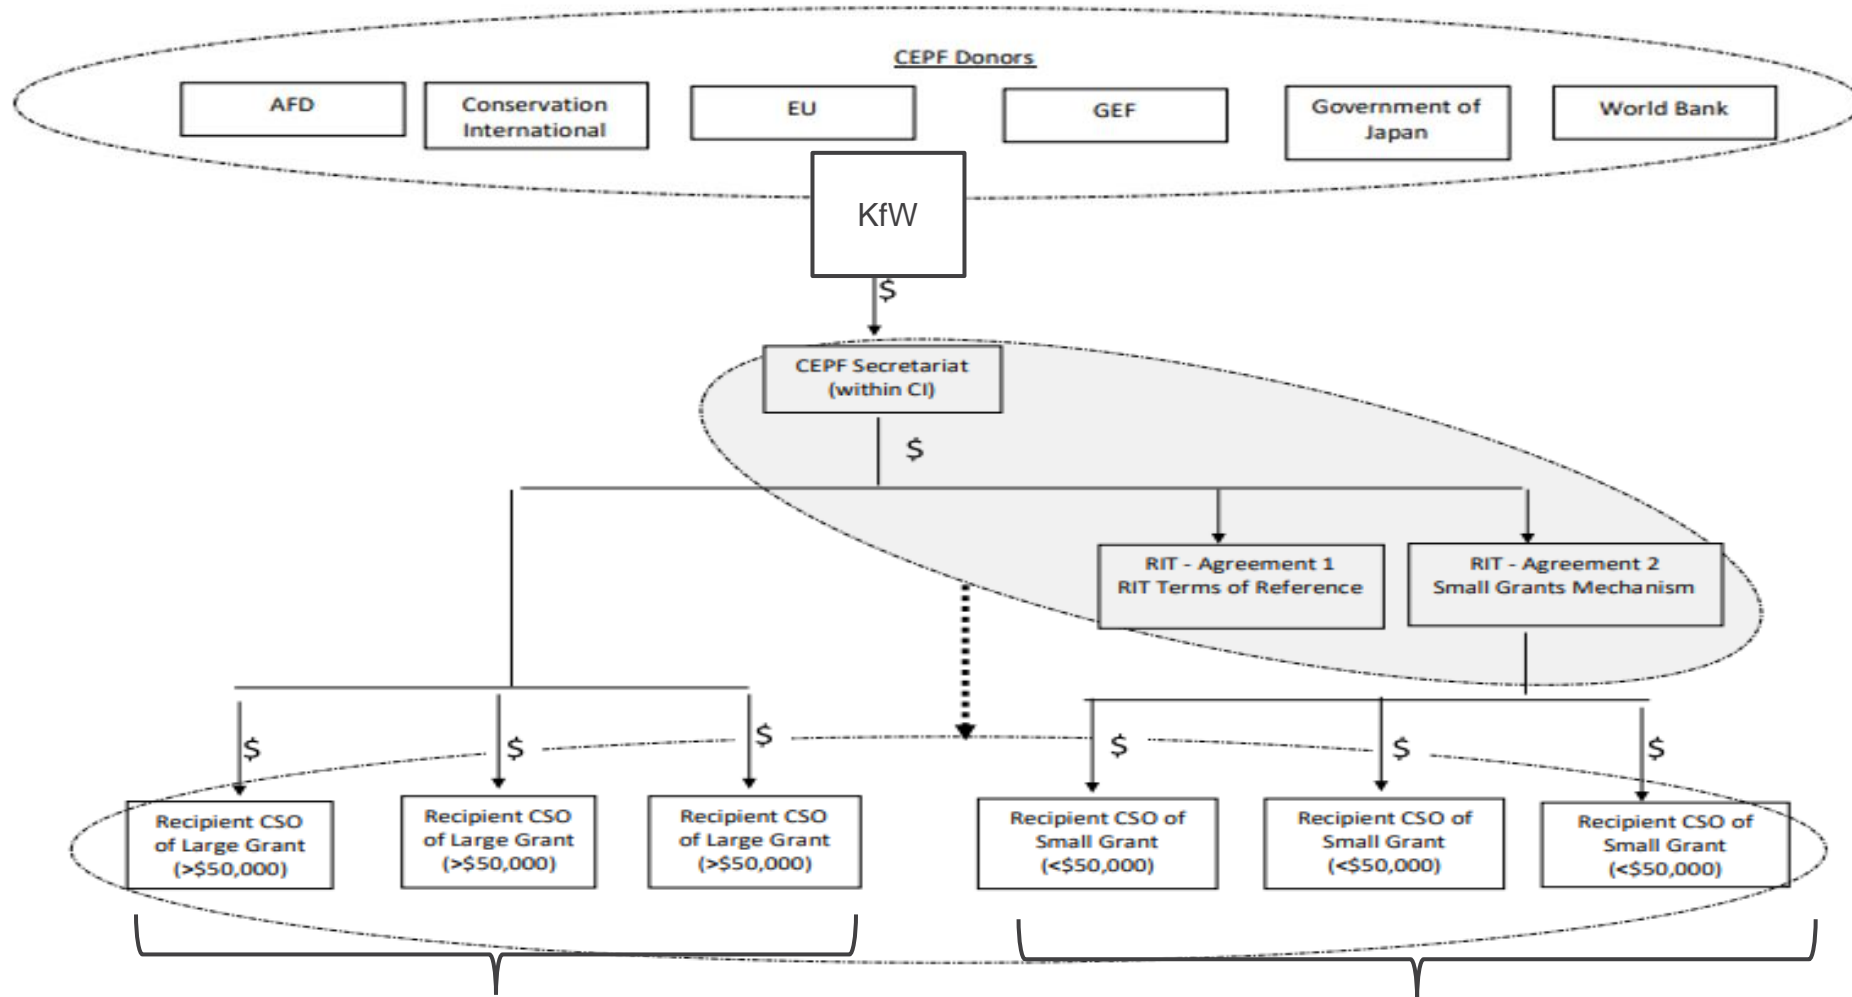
CEPF Donors

AFD

Conservation International

EU

GEF

Government of Japan

World Bank

KfW

$

CEPF Secretariat (within CI)

$

RIT - Agreement 1
RIT Terms of Reference

RIT - Agreement 2
Small Grants Mechanism

$

$

$

$

$

$

Recipient CSO of Large Grant (>$50,000)

Recipient CSO of Large Grant (>$50,000)

Recipient CSO of Large Grant (>$50,000)

Recipient CSO of Small Grant (<$50,000)

Recipient CSO of Small Grant (<$50,000)

Recipient CSO of Small Grant (<$50,000)